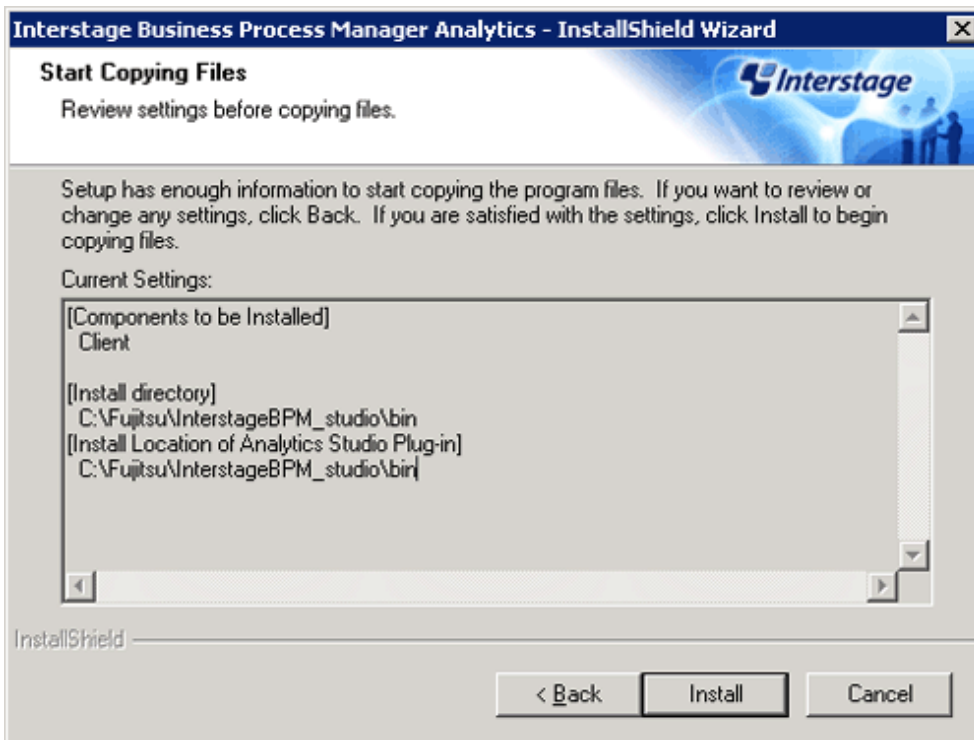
Interstage Business Process Manager Analytics - InstallShield Wizard

Start Copying Files

Review settings before copying files.

Interstage

Setup has enough information to start copying the program files. If you want to review or change any settings, click Back. If you are satisfied with the settings, click Install to begin copying files.

Current Settings:

[Components to be Installed]
Client

[Install directory]
C:\Fujitsu\InterstageBPM_studio\bin
[Install Location of Analytics Studio Plug-in]
C:\Fujitsu\InterstageBPM_studio\bin

InstallShield

< Back

Install

Cancel